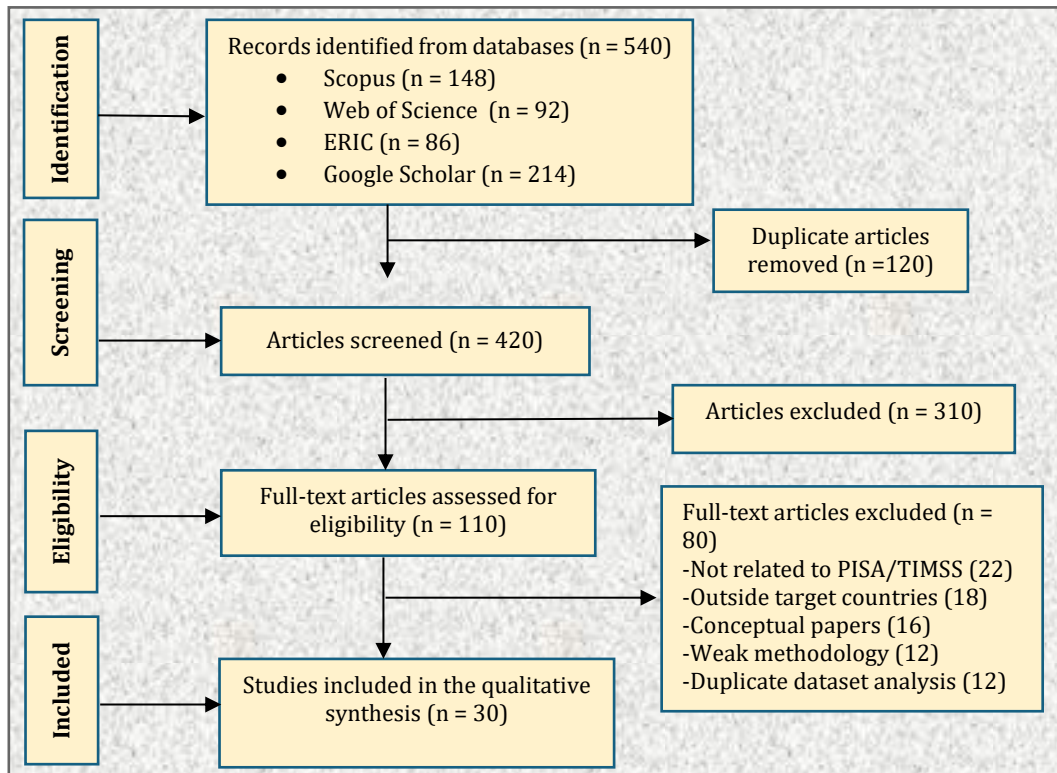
Identification

Records identified from databases (n = 540)
- Scopus (n = 148)
- Web of Science (n = 92)
- ERIC (n = 86)
- Google Scholar (n = 214)

Duplicate articles removed (n =120)

Screening

Articles screened (n = 420)

Articles excluded (n = 310)

Eligibility

Full-text articles assessed for eligibility (n = 110)

Full-text articles excluded (n = 80)
-Not related to PISA/TIMSS (22)
-Outside target countries (18)
-Conceptual papers (16)
-Weak methodology (12)
-Duplicate dataset analysis (12)

Included

Studies included in the qualitative synthesis (n = 30)